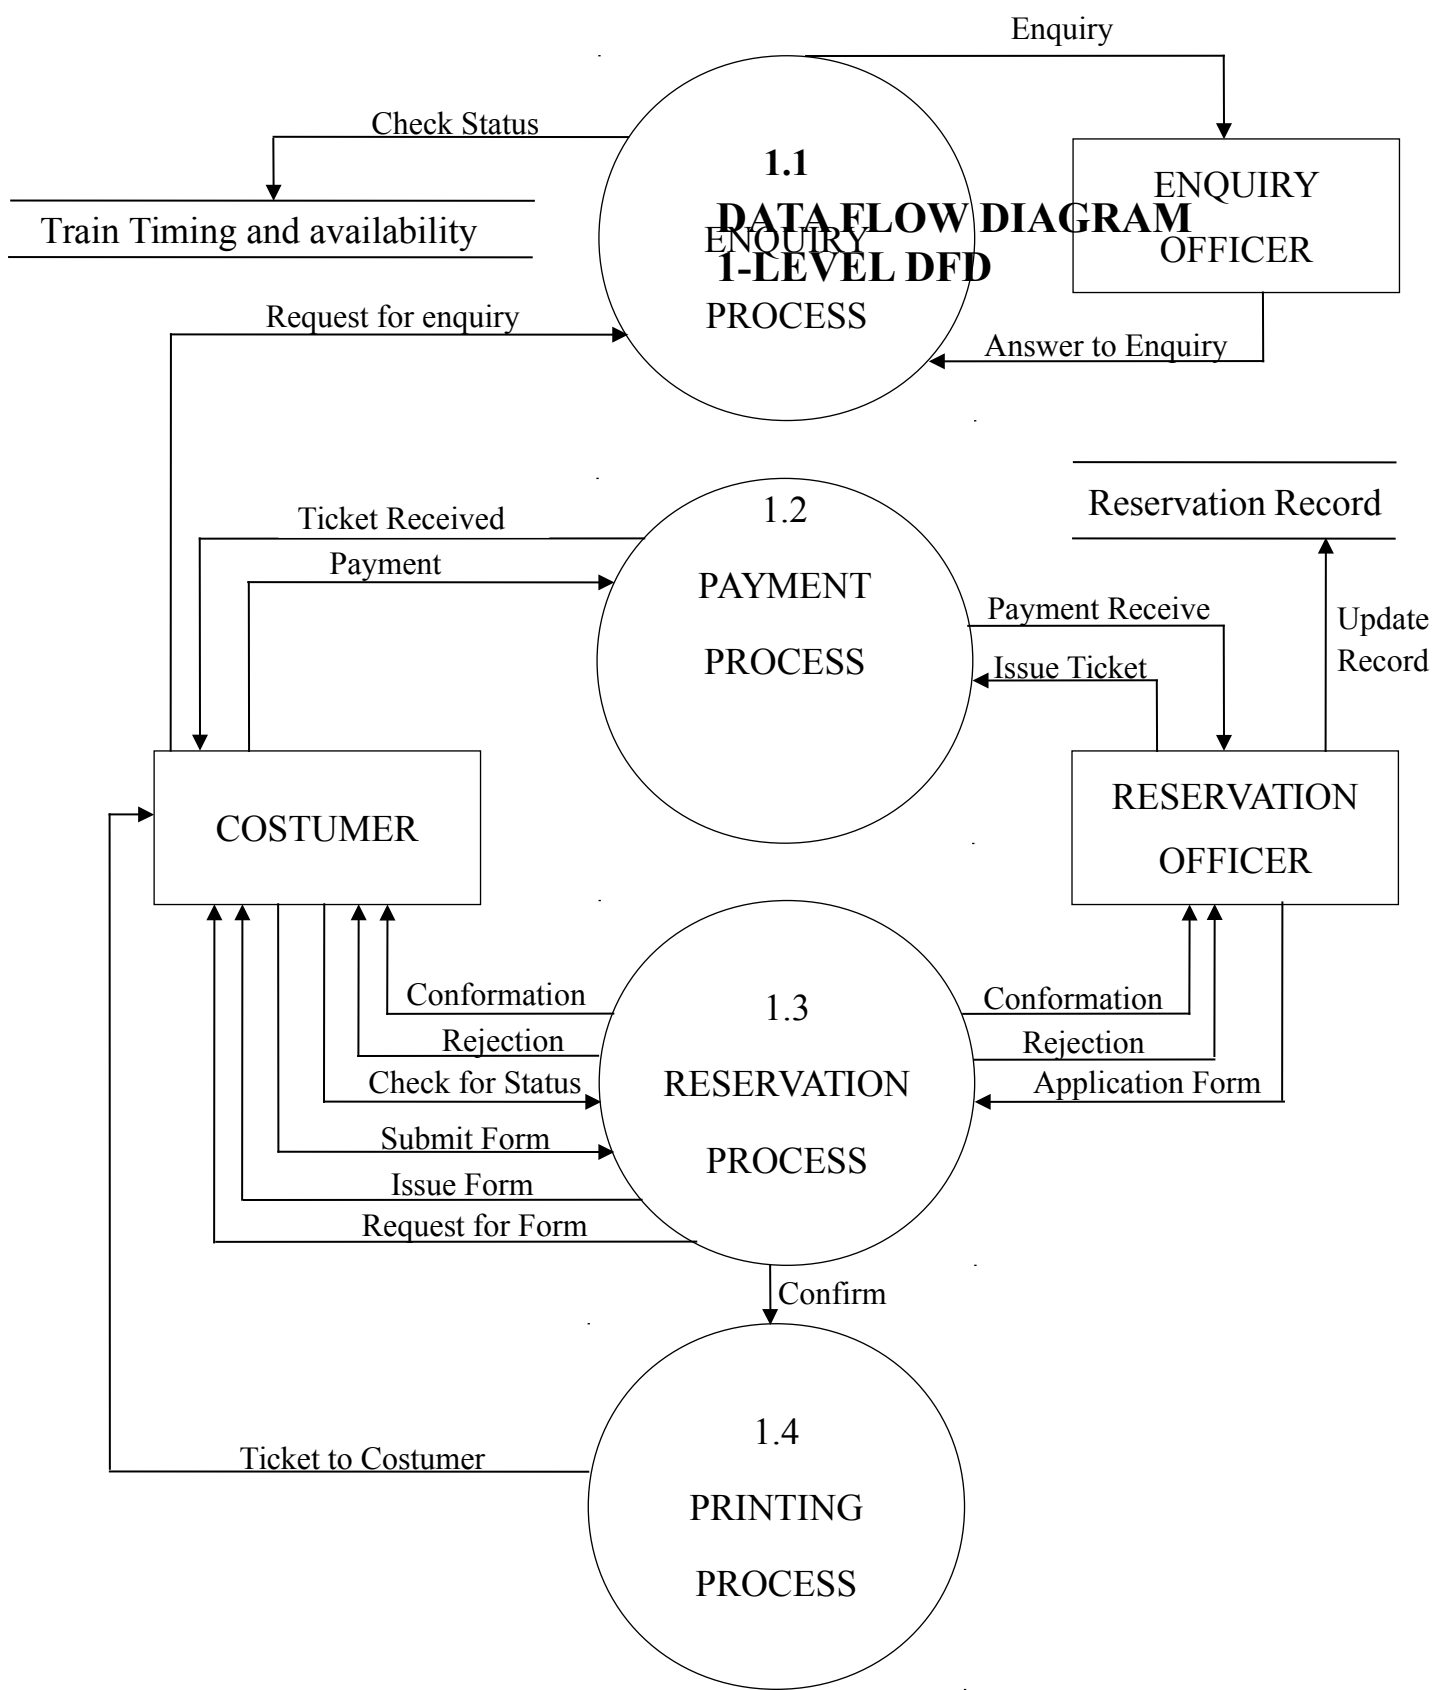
Enquiry

Check Status

1.1

DATA FLOW DIAGRAM
1-LEVEL DFD

ENQUIRY
PROCESS

ENQUIRY
OFFICER

Train Timing and availability

Request for enquiry

Answer to Enquiry

Reservation Record

Ticket Received

Payment

1.2
PAYMENT
PROCESS

Payment Receive

Issue Ticket

Update
Record

COSTUMER

RESERVATION
OFFICER

Conformation

Rejection

Check for Status

Submit Form

Issue Form

Request for Form

1.3
RESERVATION
PROCESS

Conformation

Rejection

Application Form

Confirm

Ticket to Costumer

1.4
PRINTING
PROCESS